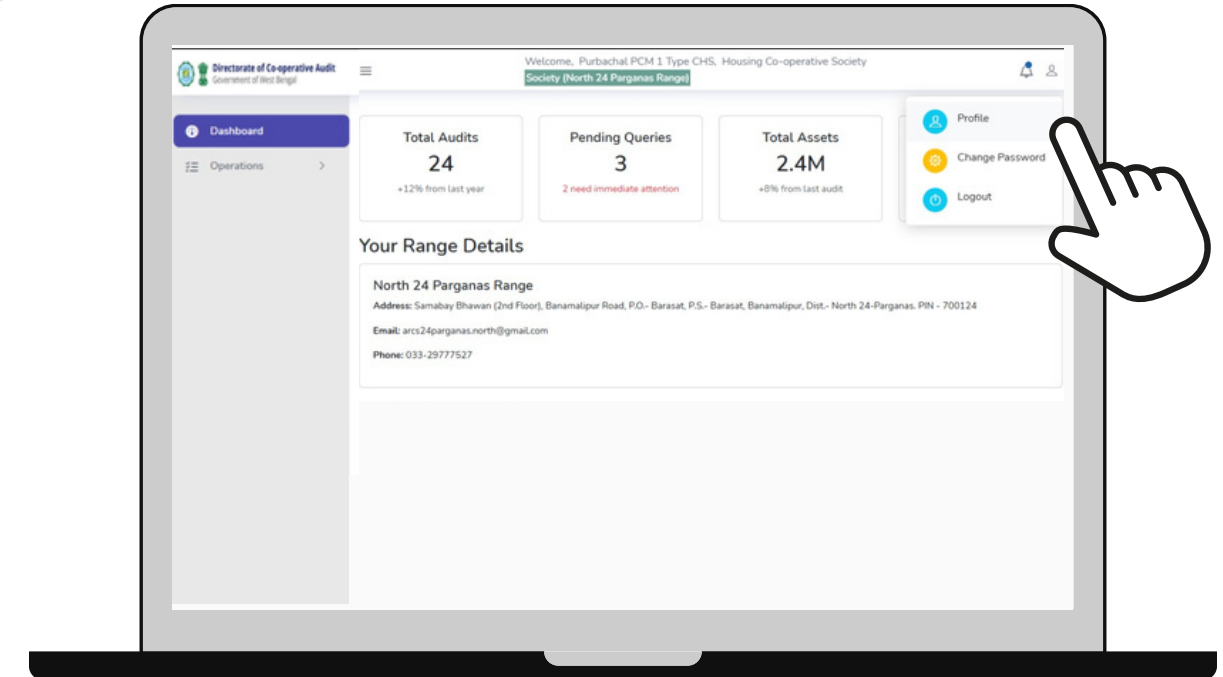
Directorate of Co-operative Audit
Government of West Bengal

Welcome, Purbachal PCM 1 Type CHS, Housing Co-operative Society Society (North 24 Parganas Range)

Dashboard

Operations >

Total Audits
24
+12% from last year

Pending Queries
3
2 need immediate attention

Total Assets
2.4M
+8% from last audit

Profile

Change Password

Logout

Your Range Details

North 24 Parganas Range

Address: Samabay Bhawan (2nd Floor), Banamalipur Road, P.O.- Barasat, P.S.- Barasat, Banamalipur, Dist.- North 24-Parganas. PIN - 700124

Email: arcs24parganas.north@gmail.com

Phone: 033-29777527